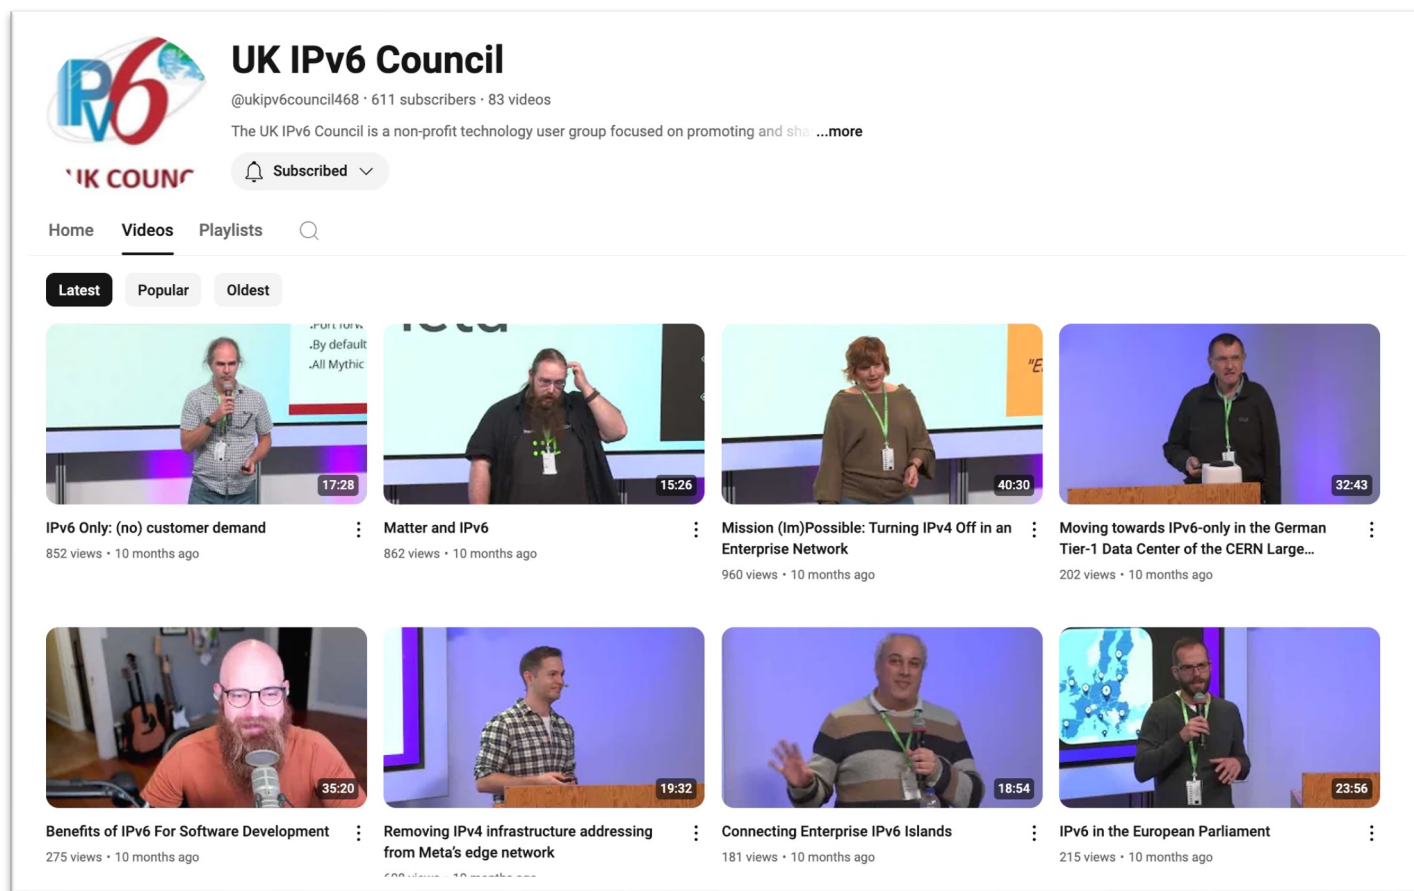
IPv6
UK COUNC

UK IPv6 Council

@ukipv6council468 · 611 subscribers · 83 videos

The UK IPv6 Council is a non-profit technology user group focused on promoting and sha ...more

Subscribed

Home Videos Playlists

Latest Popular Oldest

.Port forw
.By default
.All Mythic

17:28
IPv6 Only: (no) customer demand
852 views • 10 months ago

15:26
Matter and IPv6
862 views • 10 months ago

40:30
Mission (Im)Possible: Turning IPv4 Off in an Enterprise Network
960 views • 10 months ago

32:43
Moving towards IPv6-only in the German Tier-1 Data Center of the CERN Large...
202 views • 10 months ago

35:20
Benefits of IPv6 For Software Development
275 views • 10 months ago

19:32
Removing IPv4 infrastructure addressing from Meta's edge network
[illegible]

18:54
Connecting Enterprise IPv6 Islands
181 views • 10 months ago

23:56
IPv6 in the European Parliament
215 views • 10 months ago